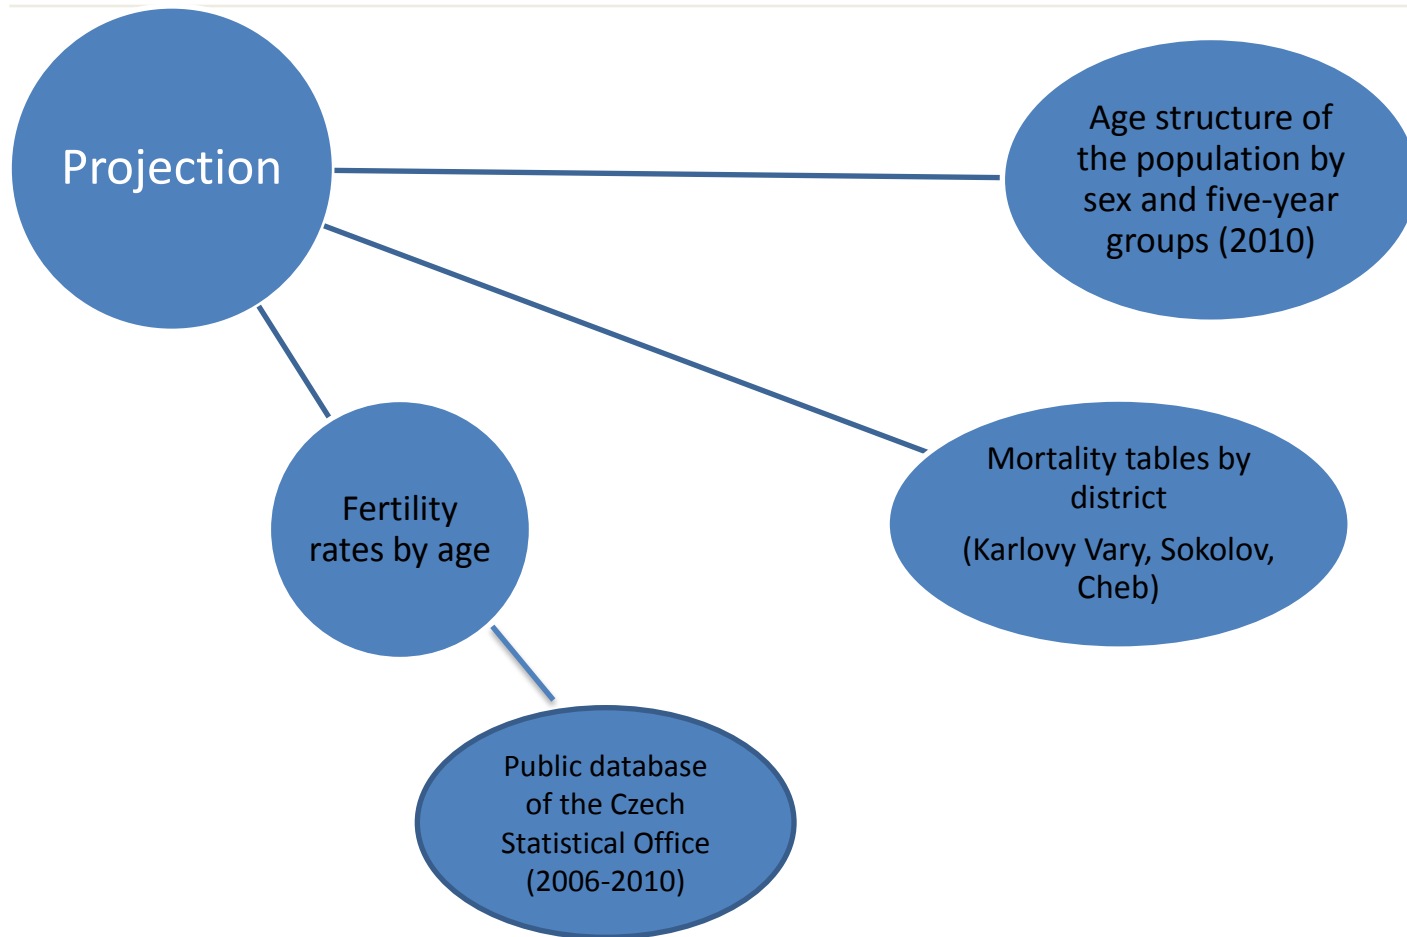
Projection

Age structure of the population by sex and five-year groups (2010)

Fertility rates by age

Mortality tables by district

(Karlovy Vary, Sokolov, Cheb)

Public database of the Czech Statistical Office (2006-2010)